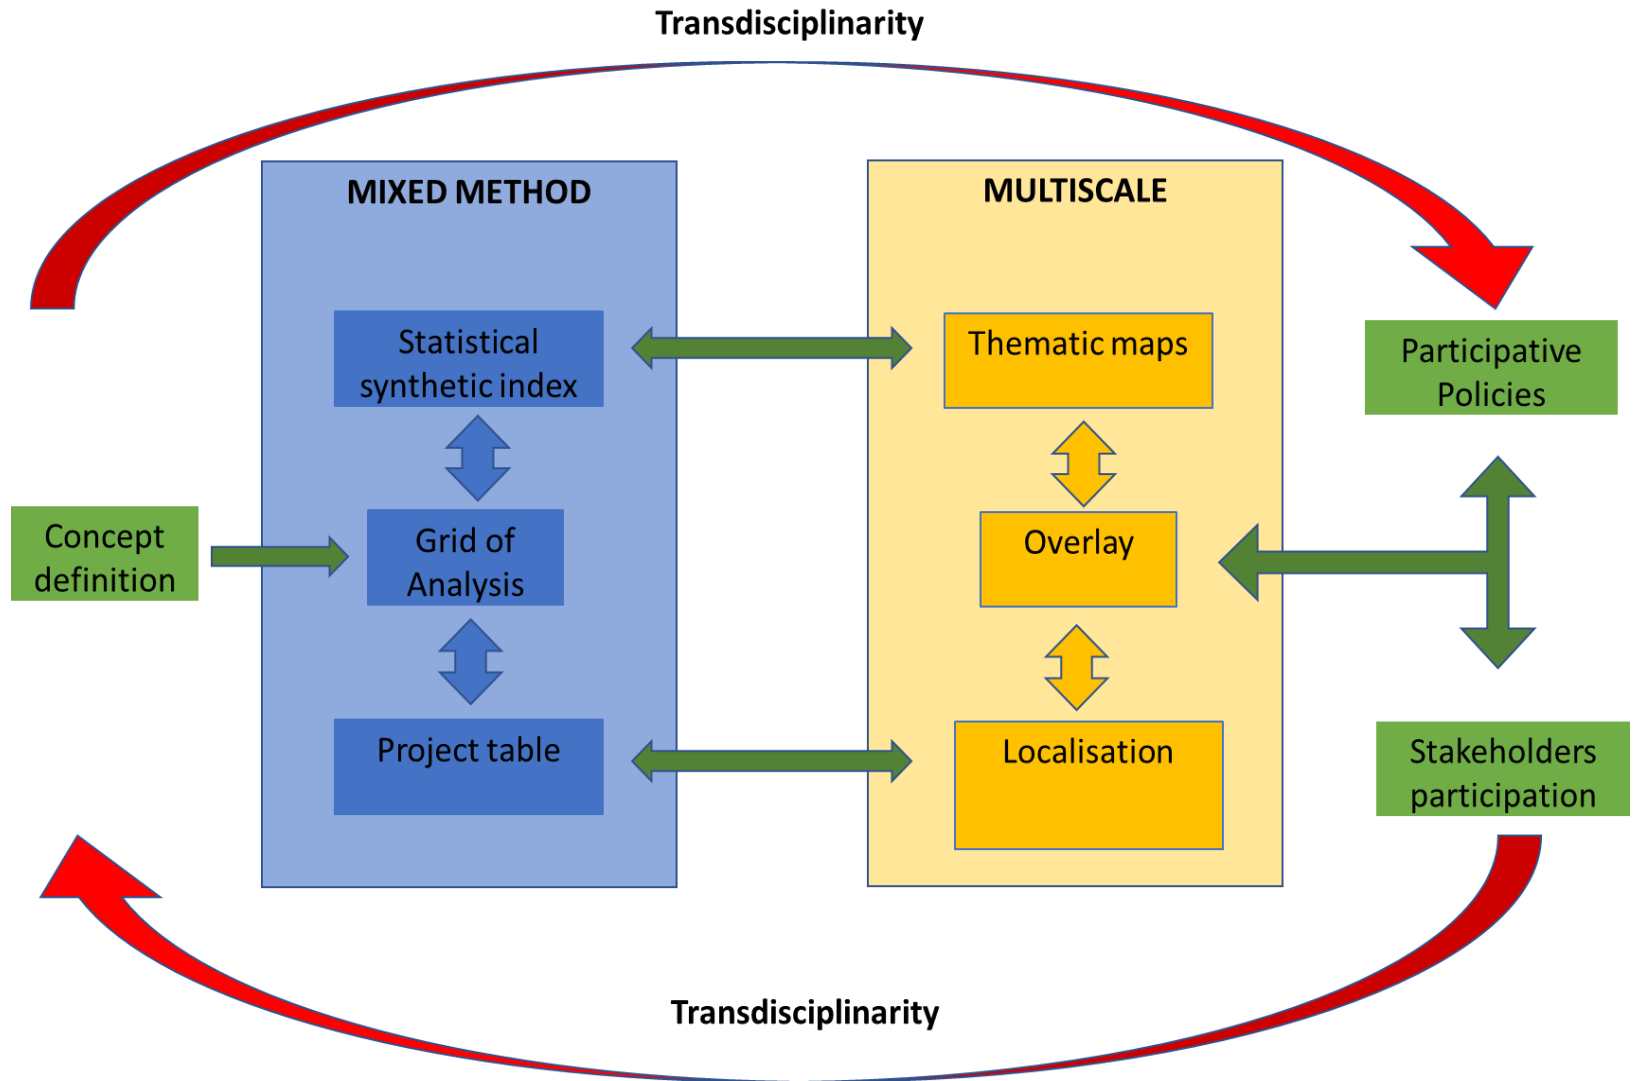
Transdisciplinarity

MIXED METHOD

Statistical synthetic index

Grid of Analysis

Project table

MULTISCALE

Thematic maps

Overlay

Localisation

Concept definition

Participative Policies

Stakeholders participation

Transdisciplinarity